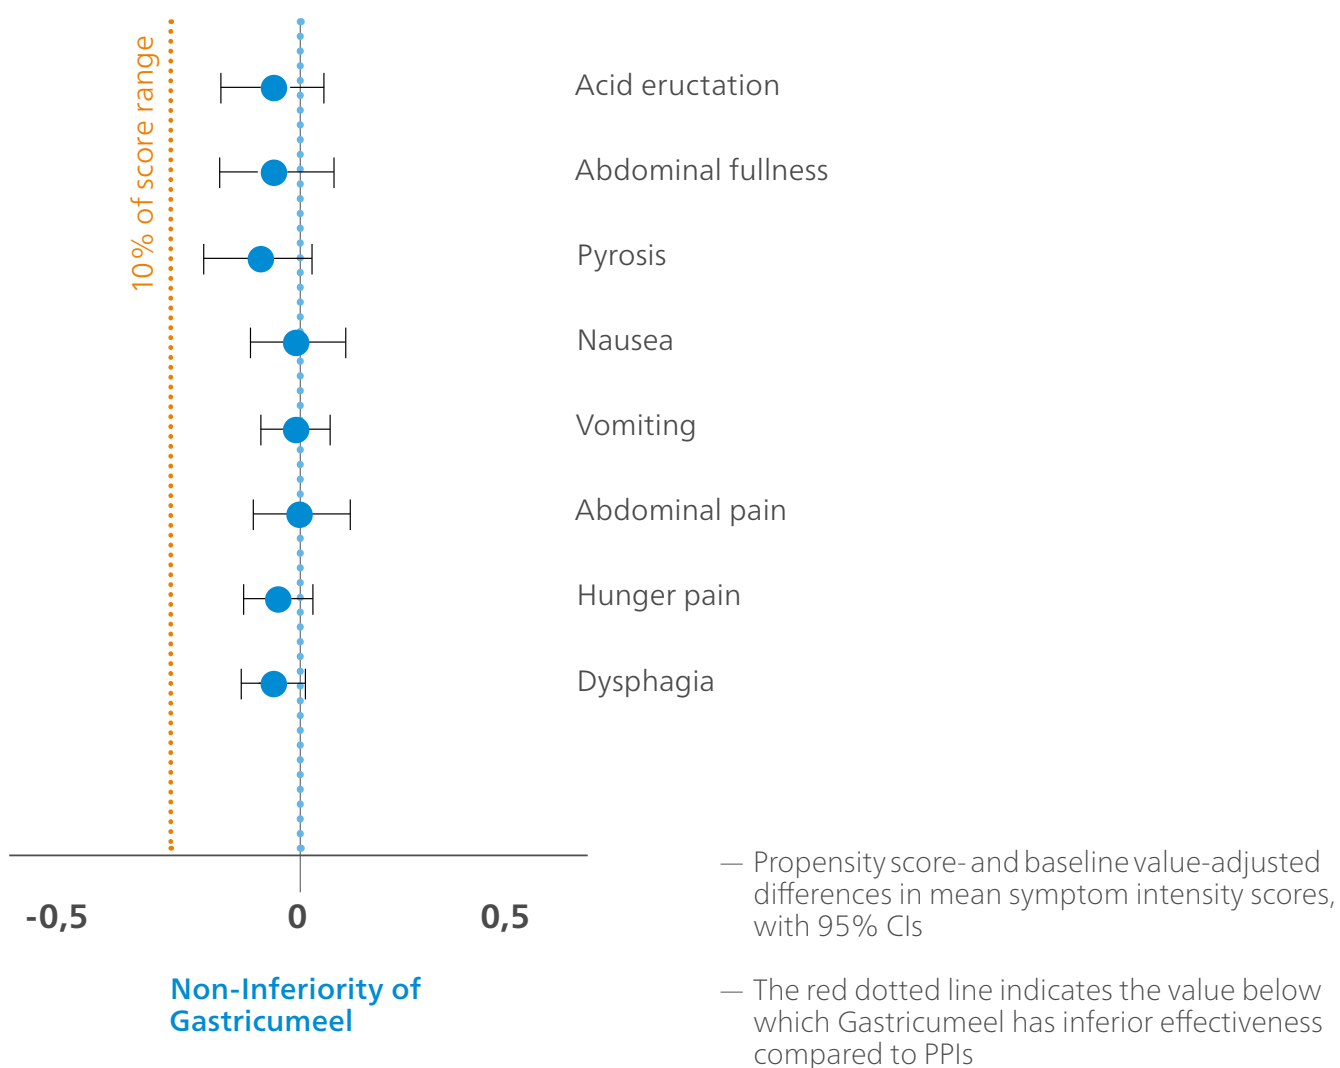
10% of score range

Acid eructation

Abdominal fullness

Pyrosis

Nausea

Vomiting

Abdominal pain

Hunger pain

Dysphagia

-0,5

0

0,5

Non-Inferiority of Gastricumeel

— Propensity score- and baseline value-adjusted differences in mean symptom intensity scores, with 95% CIs

— The red dotted line indicates the value below which Gastricumeel has inferior effectiveness compared to PPIs